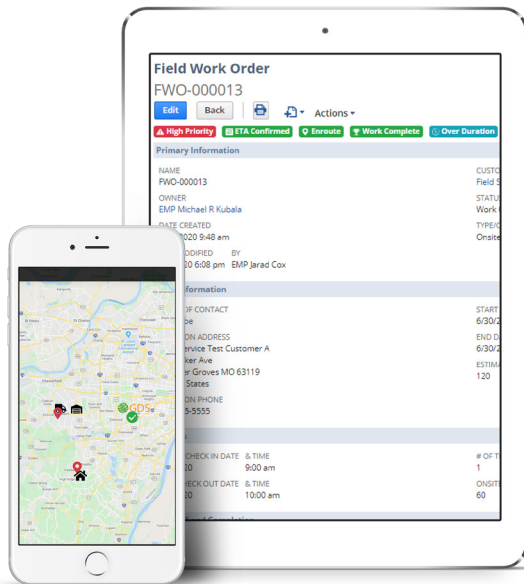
Field Work Order
FWO-000013

Edit Back Actions

High Priority ETA Confirmed Enroute Work Complete Over Duration

Primary Information

NAME
FWO-000013

OWNER
EMP Michael R Kubala

DATE CREATED
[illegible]2020 9:48 am

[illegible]ODIFIED BY
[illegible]20 6:08 pm EMP Jarad Cox

CUSTO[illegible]
Field S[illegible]

STATU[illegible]
Work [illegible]

TYPE/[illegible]
Onsite

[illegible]nformation

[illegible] OF CONTACT
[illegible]be

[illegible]ON ADDRESS
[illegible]ervice Test Customer A
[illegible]ker Ave
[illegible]er Groves MO 63119
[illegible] States

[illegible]ON PHONE
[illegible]5-5555

START
6/30/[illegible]

END D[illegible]
6/30/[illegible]

ESTIMA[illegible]
120

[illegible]CHECK IN DATE & TIME
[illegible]20 9:00 am

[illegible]CHECK OUT DATE & TIME
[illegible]20 10:00 am

# OF T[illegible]
1

ONSITE
60

GDS